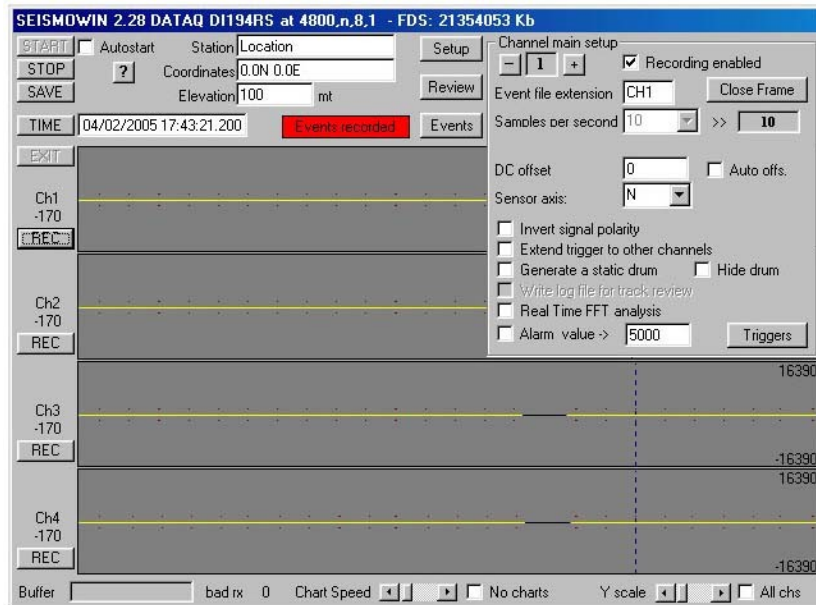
SEISMOWIN 2.28 DATAQ DI194RS at 4800,n,8,1 - FDS: 21354053 Kb

START Autostart Station Location Setup
STOP ? Coordinates 0.0N 0.0E
SAVE Elevation 100 mt Review
TIME 04/02/2005 17:43:21.200 Events recorded Events
EXIT

Channel main setup
- 1 + Recording enabled
Event file extension CH1 Close Frame
Samples per second 10 >> 10
DC offset 0 Auto offs.
Sensor axis: N
Invert signal polarity
Extend trigger to other channels
Generate a static drum Hide drum
Write log file for track review
Real Time FFT analysis
Alarm value -> 5000 Triggers

Ch1
-170
REC

Ch2
-170
REC

Ch3
-170
REC
16390
-16390

Ch4
-170
REC
16390
-16390

Buffer bad rx 0 Chart Speed No charts Y scale All chs